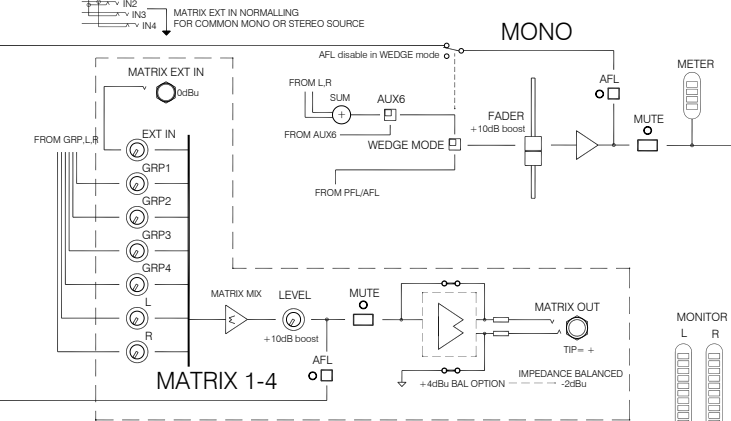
IN2
IN3
IN4
MATRIX EXT IN NORMALLING
FOR COMMON MONO OR STEREO SOURCE

MONO

AFL disable in WEDGE mode

MATRIX EXT IN
0dBu

FROM L,R
SUM
AUX6
FROM AUX6
WEDGE MODE
FROM PFL/AFL

FADER
+10dB boost

AFL
MUTE
METER

FROM GRP,L,R
EXT IN
GRP1
GRP2
GRP3
GRP4
L
R

MATRIX MIX
LEVEL
+10dB boost
MUTE
AFL
MATRIX 1-4

MATRIX OUT
TIP= +
+4dBu BAL OPTION
IMPEDANCE BALANCED
-2dBu

MONITOR
L R